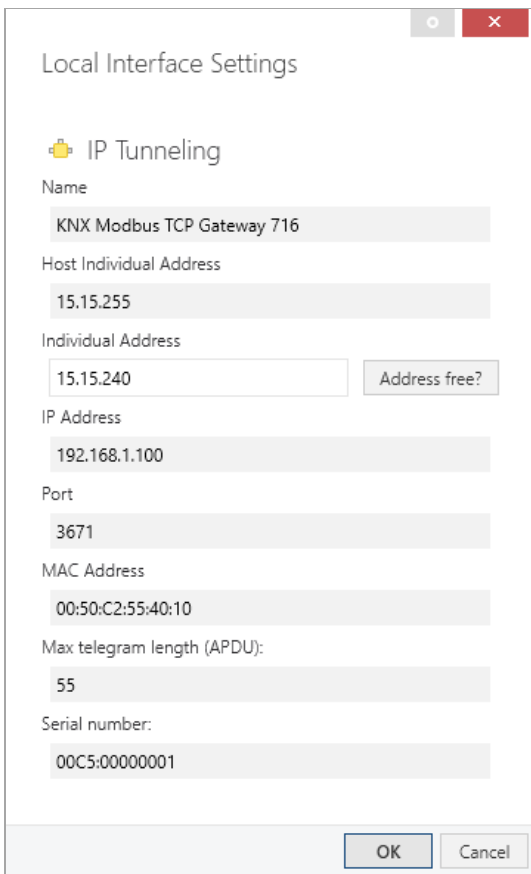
Local Interface Settings

IP Tunneling

Name

KNX Modbus TCP Gateway 716

Host Individual Address

15.15.255

Individual Address

15.15.240

Address free?

IP Address

192.168.1.100

Port

3671

MAC Address

00:50:C2:55:40:10

Max telegram length (APDU):

55

Serial number:

00C5:00000001

OK

Cancel